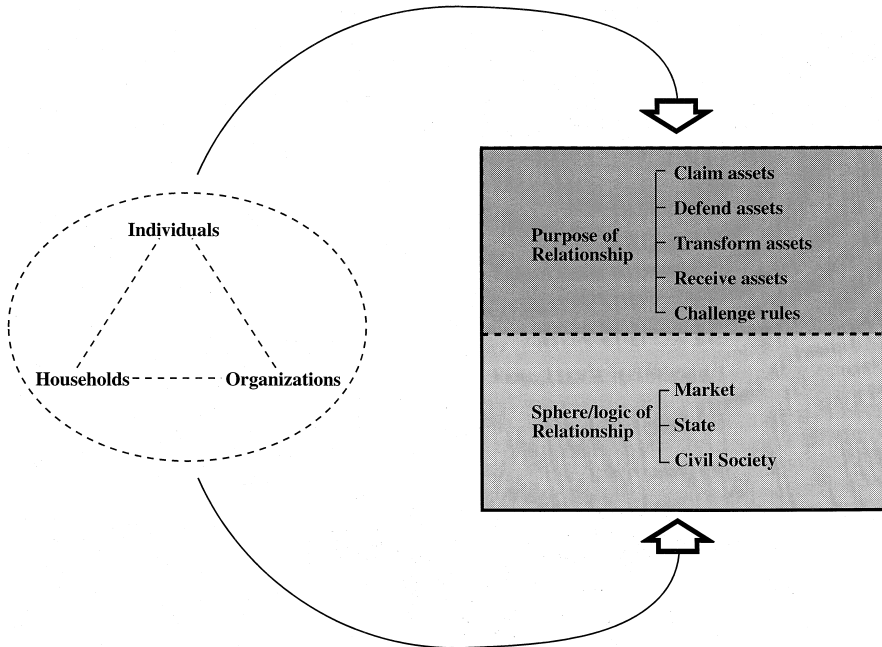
Individuals

Households

Organizations

Purpose of Relationship

Claim assets

Defend assets

Transform assets

Receive assets

Challenge rules

Sphere/logic of Relationship

Market

State

Civil Society